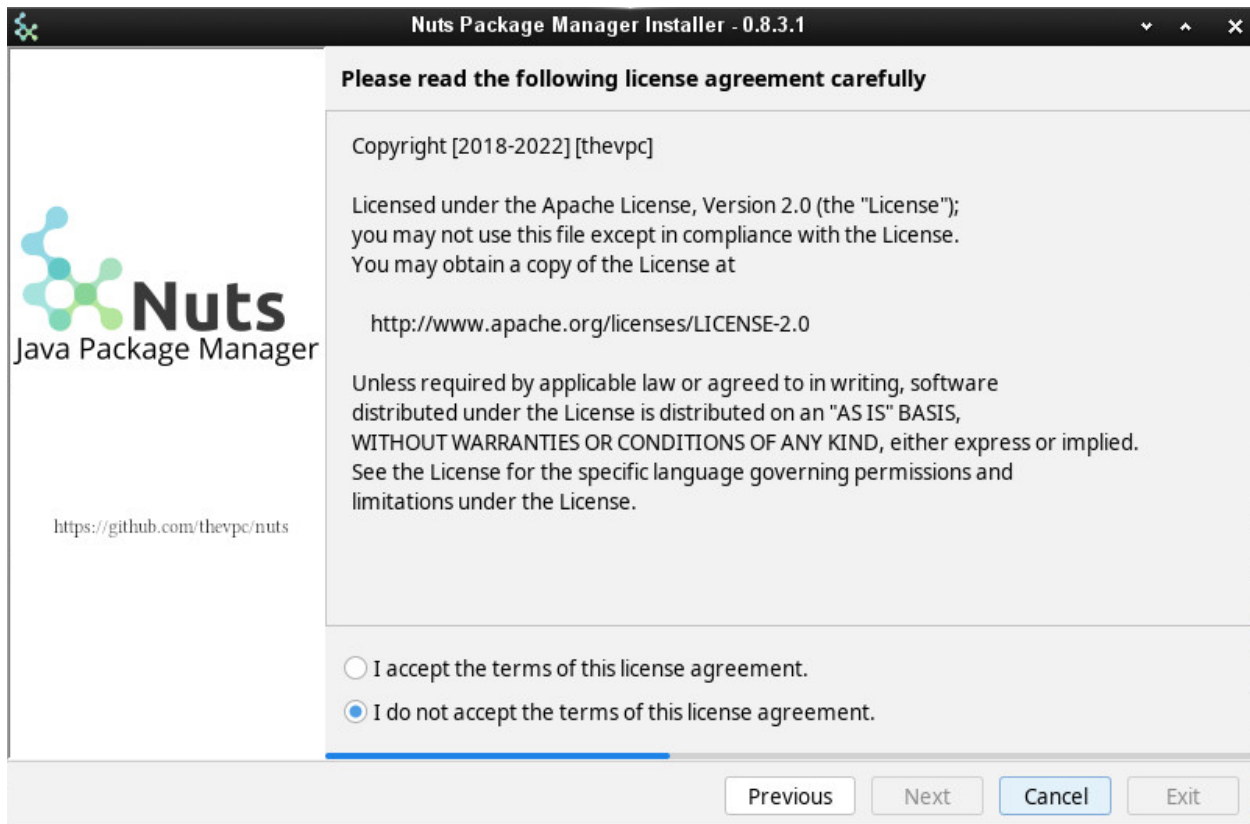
Nuts Package Manager Installer - 0.8.3.1

Nuts
Java Package Manager

https://github.com/thevpc/nuts

Please read the following license agreement carefully

Copyright [2018-2022] [thevpc]

Licensed under the Apache License, Version 2.0 (the "License"); you may not use this file except in compliance with the License. You may obtain a copy of the License at

http://www.apache.org/licenses/LICENSE-2.0

Unless required by applicable law or agreed to in writing, software distributed under the License is distributed on an "AS IS" BASIS, WITHOUT WARRANTIES OR CONDITIONS OF ANY KIND, either express or implied. See the License for the specific language governing permissions and limitations under the License.

I accept the terms of this license agreement.

I do not accept the terms of this license agreement.

Previous Next Cancel Exit